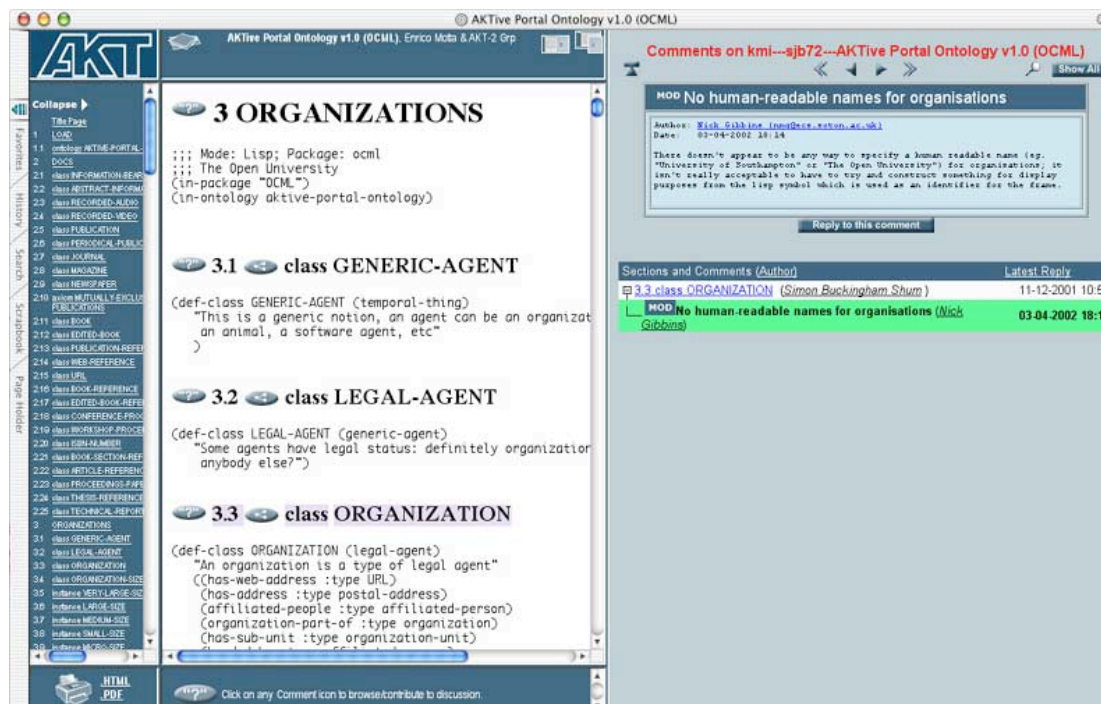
AKTive Portal Ontology v1.0 (OCML)

AKT

AKTive Portal Ontology v1.0 (OCML), Enrico Motta & AKT-2 Grp

Collapse
Title Page
1 LOAD
1.1 ontology AKTIVE-PORTAL-
2 DOCS
2.1 class INFORMATION-BEAR
2.2 class ABSTRACT-INFORMA
2.3 class RECORDED-AUDIO
2.4 class RECORDED-VIDEO
2.5 class PUBLICATION
2.6 class PERIODICAL-PUBLIC
2.7 class JOURNAL
2.8 class MAGAZINE
2.9 class NEWSPAPER
2.10 axiom MUTUALLY-EXCLUS PUBLICATIONS
2.11 class BOOK
2.12 class EDITED-BOOK
2.13 class PUBLICATION-REFER
2.14 class WEB-REFERENCE
2.15 class URL
2.16 class BOOK-REFERENCE
2.17 class EDITED-BOOK-REFER
2.18 class CONFERENCE-PROC
2.19 class WORKSHOP-PROCEE
2.20 class ISBN-NUMBER
2.21 class BOOK-SECTION-REF
2.22 class ARTICLE-REFERENC
2.23 class PROCEEDINGS-PAPE
2.24 class THESIS-REFERENCE
2.25 class TECHNICAL-REPORT
3 ORGANIZATIONS
3.1 class GENERIC-AGENT
3.2 class LEGAL-AGENT
3.3 class ORGANIZATION
3.4 class ORGANIZATION-SIZE
3.5 instance VERY-LARGE-SIZ
3.6 instance LARGE-SIZE
3.7 instance MEDIUM-SIZE
3.8 instance SMALL-SIZE
3.9 instance MICRO-SIZE

Favorites History Search Scrapbook Page Holder

HTML
PDF

3 ORGANIZATIONS

;;; Mode: Lisp; Package: ocml
;;; The Open University
(in-package "OCML")
(in-ontology aktive-portal-ontology)

3.1 class GENERIC-AGENT

(def-class GENERIC-AGENT (temporal-thing)
"This is a generic notion, an agent can be an organizat
an animal, a software agent, etc"
)

3.2 class LEGAL-AGENT

(def-class LEGAL-AGENT (generic-agent)
"Some agents have legal status: definitely organizatior
anybody else?")

3.3 class ORGANIZATION

(def-class ORGANIZATION (legal-agent)
"An organization is a type of legal agent"
((has-web-address :type URL)
(has-address :type postal-address)
(affiliated-people :type affiliated-person)
(organization-part-of :type organization)
(has-sub-unit :type organization-unit)

Click on any Comment icon to browse/contribute to discussion.

Comments on kmi---sjb72---AKTive Portal Ontology v1.0 (OCML)

Show All

MOD No human-readable names for organisations

Author: Nick Gibbins (nmg@ecs.soton.ac.uk)
Date: 03-04-2002 18:14

There doesn't appear to be any way to specify a human readable name (eg. "University of Southampton" or "The Open University") for organisations; it isn't really acceptable to have to try and construct something for display purposes from the lisp symbol which is used as an identifier for the frame.

Reply to this comment

| Sections and Comments (Author) | Latest Reply |
|---|---|
| 3.3 class ORGANIZATION (Simon Buckingham Shum) | 11-12-2001 10:5 |
| MOD No human-readable names for organisations (Nick Gibbins) | 03-04-2002 18:1 |